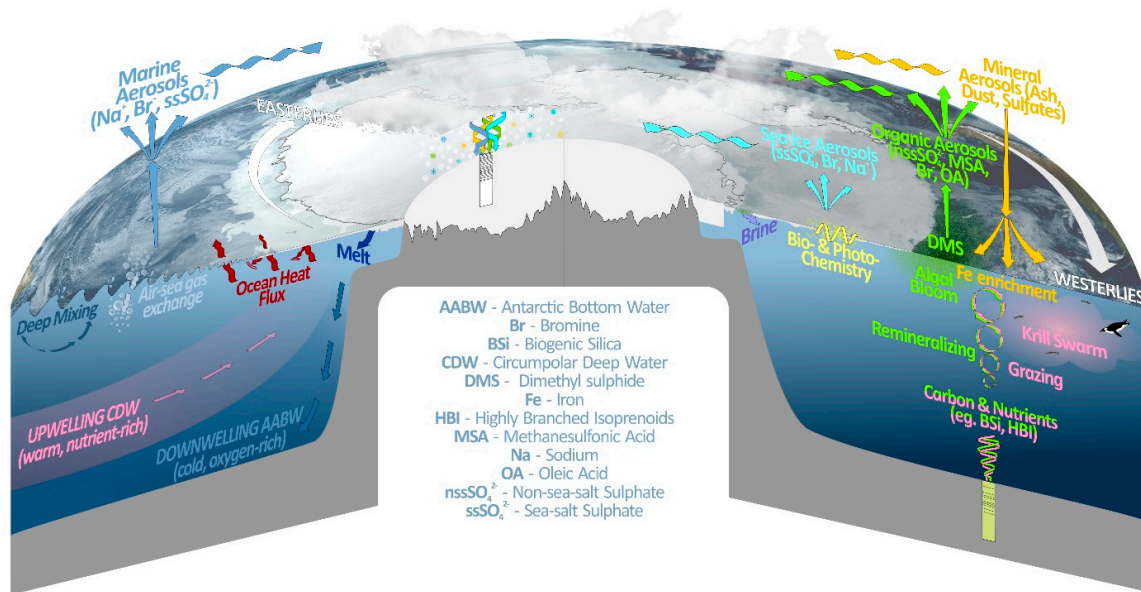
Marine Aerosols ($Na^+$, Br, $ssSO_4^{2-}$)

EASTERLIES

Sea Ice Aerosols ($ssSO_4^{2-}$, Br, $Na^+$)

Organic Aerosols ($nssSO_4^{2-}$, MSA, Br, OA)

Mineral Aerosols (Ash, Dust, Sulfates)

Ocean Heat Flux

Melt

Air-sea gas exchange

Deep Mixing

Brine

Bio- & Photo-Chemistry

DMS

Algal Bloom

Fe enrichment

WESTERLIES

Remineralizing

Krill Swarm

Grazing

Carbon & Nutrients (eg. BSi, HBI)

UPWELLING CDW (warm, nutrient-rich)

DOWNWELLING AABW (cold, oxygen-rich)

AABW - Antarctic Bottom Water
Br - Bromine
BSi - Biogenic Silica
CDW - Circumpolar Deep Water
DMS - Dimethyl sulphide
Fe - Iron
HBI - Highly Branched Isoprenoids
MSA - Methanesulfonic Acid
Na - Sodium
OA - Oleic Acid
$nssSO_4^{2-}$ - Non-sea-salt Sulphate
$ssSO_4^{2-}$ - Sea-salt Sulphate